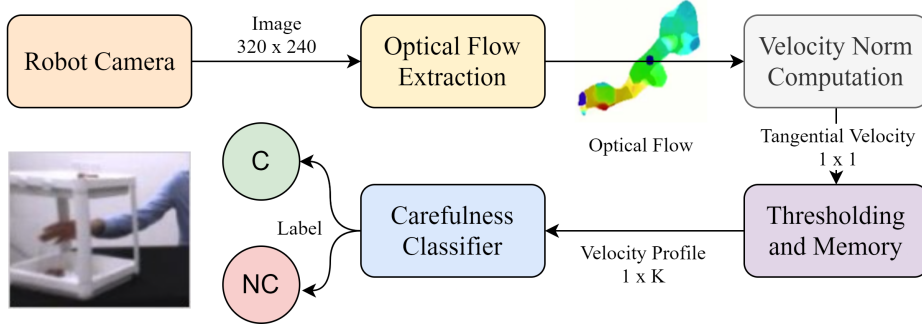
Robot Camera

Image
320 x 240

Optical Flow Extraction

Optical Flow

Velocity Norm Computation

Tangential Velocity
1 x 1

Thresholding and Memory

Velocity Profile
1 x K

Carefulness Classifier

Label

C

NC